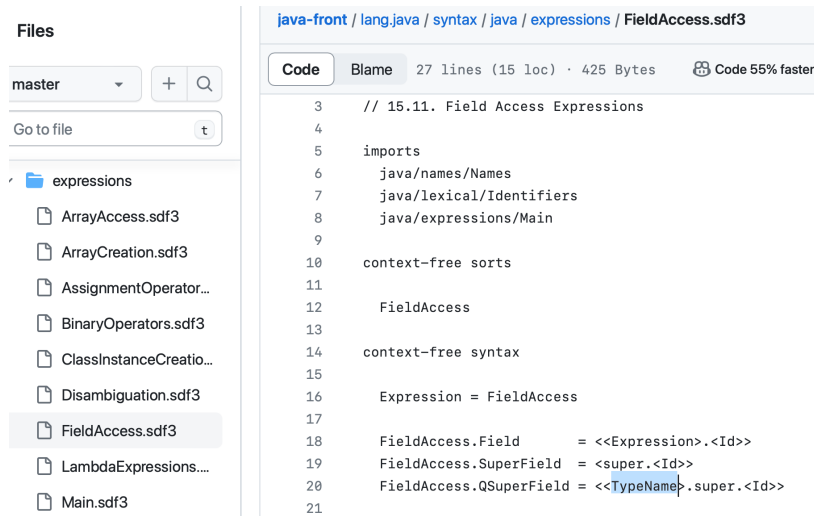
Files

master

Go to file t

expressions

ArrayAccess.sdf3

ArrayCreation.sdf3

AssignmentOperator...

BinaryOperators.sdf3

ClassInstanceCreatio...

Disambiguation.sdf3

FieldAccess.sdf3

LambdaExpressions....

Main.sdf3

java-front / lang.java / syntax / java / expressions / FieldAccess.sdf3

Code Blame 27 lines (15 loc) · 425 Bytes Code 55% faster

3 // 15.11. Field Access Expressions
4
5 imports
6 java/names/Names
7 java/lexical/Identifiers
8 java/expressions/Main
9
10 context-free sorts
11
12 FieldAccess
13
14 context-free syntax
15
16 Expression = FieldAccess
17
18 FieldAccess.Field = <<Expression>.<Id>>
19 FieldAccess.SuperField = <super.<Id>>
20 FieldAccess.QSuperField = <<TypeName>.super.<Id>>
21